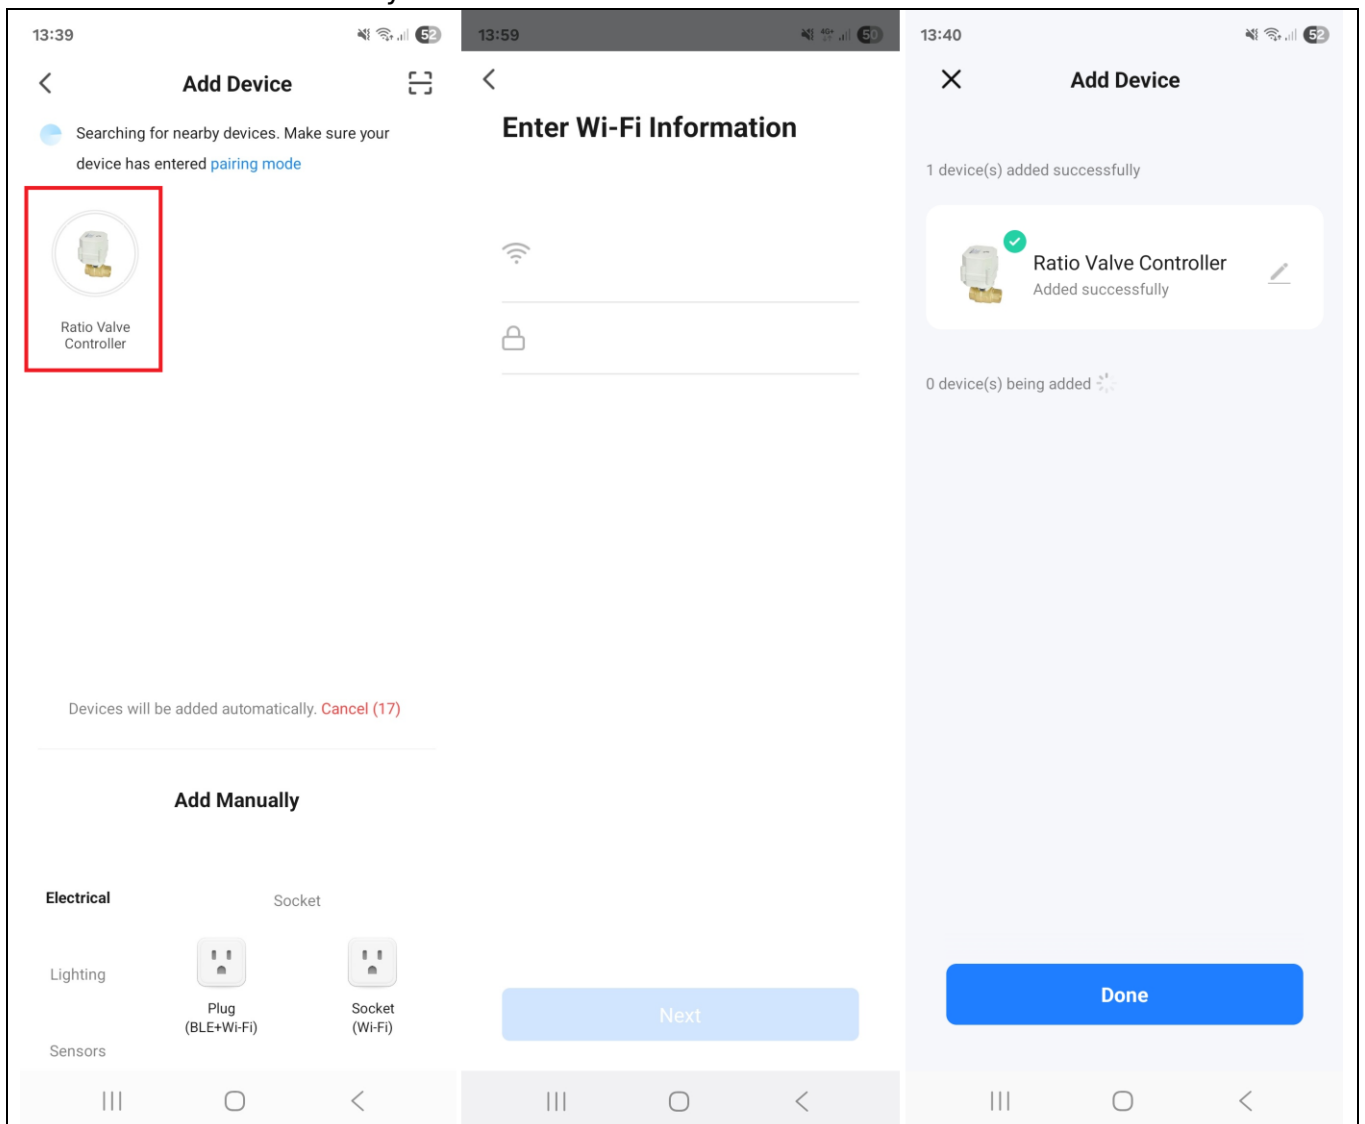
13:39 52

Add Device

Searching for nearby devices. Make sure your device has entered pairing mode

Ratio Valve Controller

Devices will be added automatically. Cancel (17)

Add Manually

Electrical

Socket

Lighting

Plug (BLE+Wi-Fi)

Socket (Wi-Fi)

Sensors

13:59 50

Enter Wi-Fi Information

Next

13:40 52

Add Device

1 device(s) added successfully

Ratio Valve Controller
Added successfully

0 device(s) being added

Done